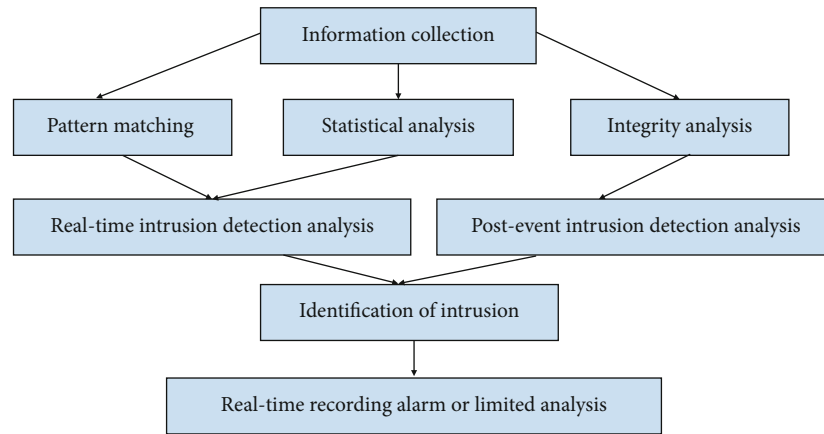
Information collection

Pattern matching

Statistical analysis

Integrity analysis

Real-time intrusion detection analysis

Post-event intrusion detection analysis

Identification of intrusion

Real-time recording alarm or limited analysis